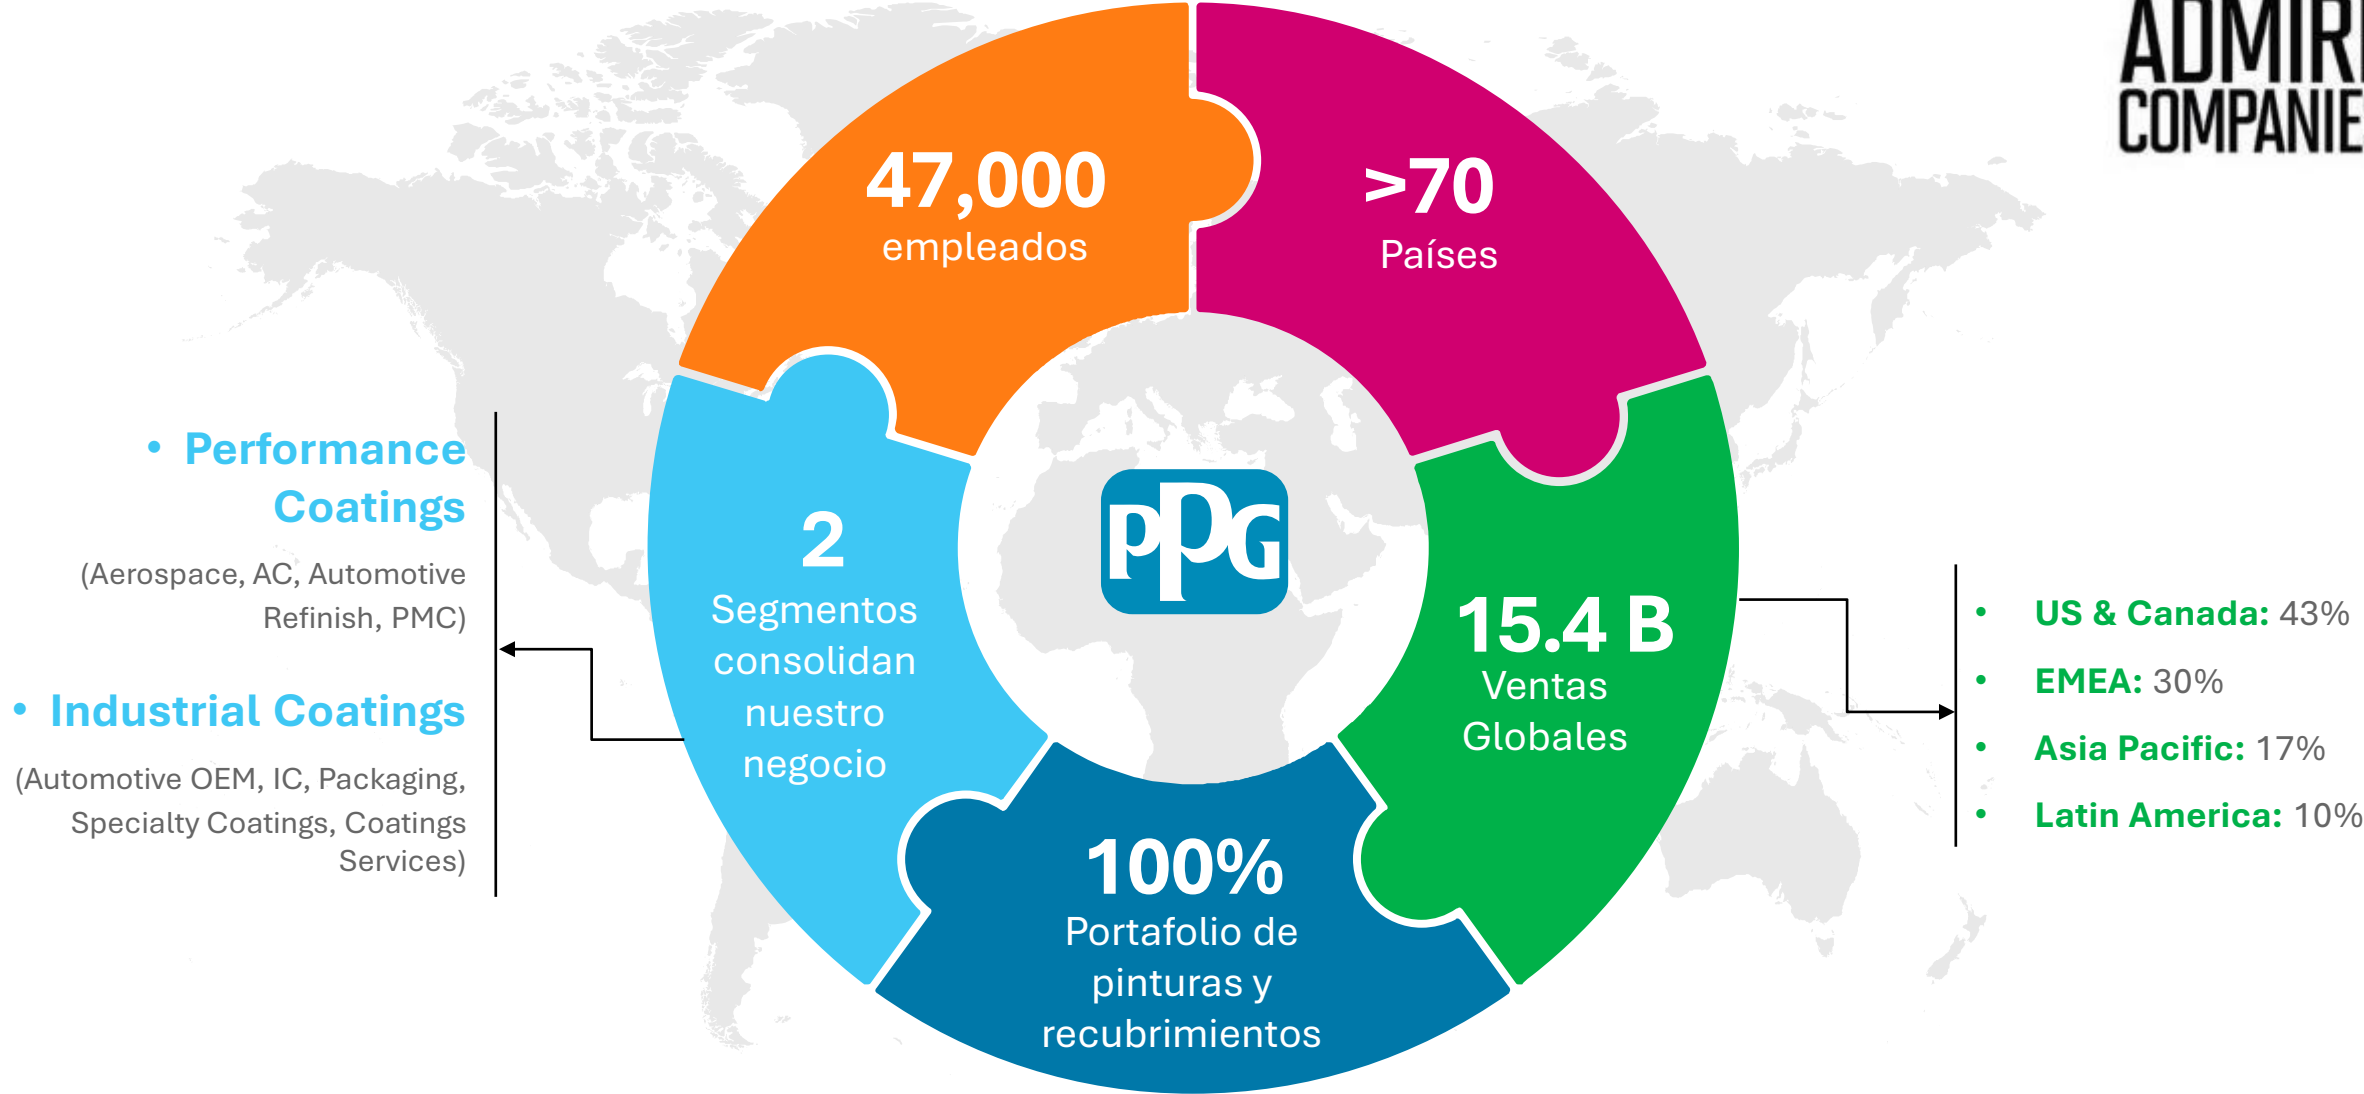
ADMIR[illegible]
COMPANIE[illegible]

47,000
empleados

>70
Países

• Performance Coatings

(Aerospace, AC, Automotive Refinish, PMC)

• Industrial Coatings

(Automotive OEM, IC, Packaging, Specialty Coatings, Coatings Services)

2
Segmentos consolidan nuestro negocio

PPG

15.4 B
Ventas Globales

• US & Canada: 43%
• EMEA: 30%
• Asia Pacific: 17%
• Latin America: 10%

100%
Portafolio de pinturas y recubrimientos